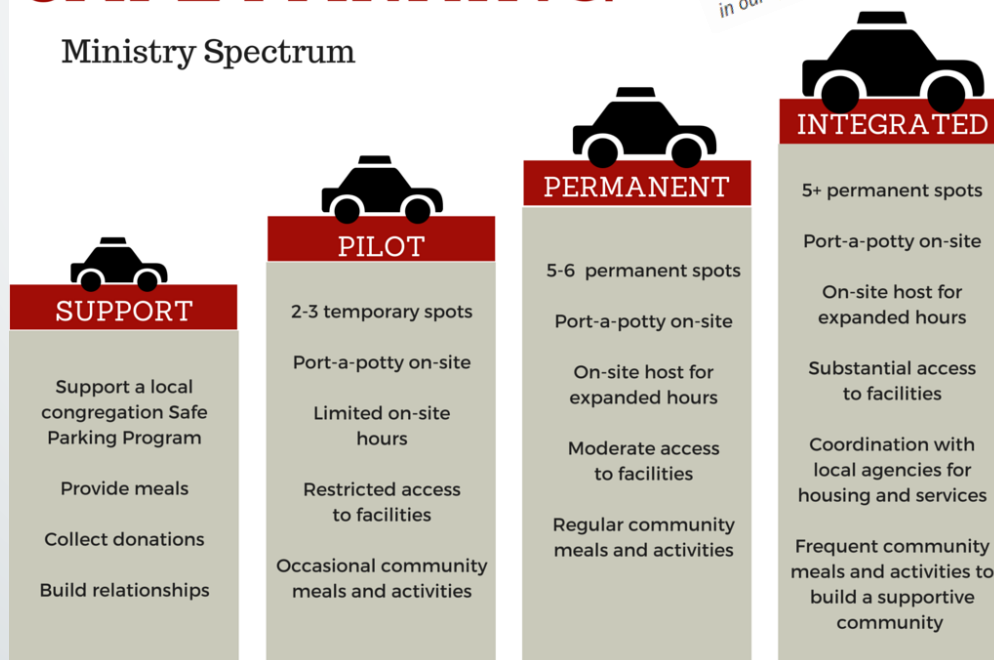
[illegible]

in ou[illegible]

Ministry Spectrum

SUPPORT

Support a local congregation Safe Parking Program

Provide meals

Collect donations

Build relationships

PILOT

2-3 temporary spots

Port-a-potty on-site

Limited on-site hours

Restricted access to facilities

Occasional community meals and activities

PERMANENT

5-6 permanent spots

Port-a-potty on-site

On-site host for expanded hours

Moderate access to facilities

Regular community meals and activities

INTEGRATED

5+ permanent spots

Port-a-potty on-site

On-site host for expanded hours

Substantial access to facilities

Coordination with local agencies for housing and services

Frequent community meals and activities to build a supportive community